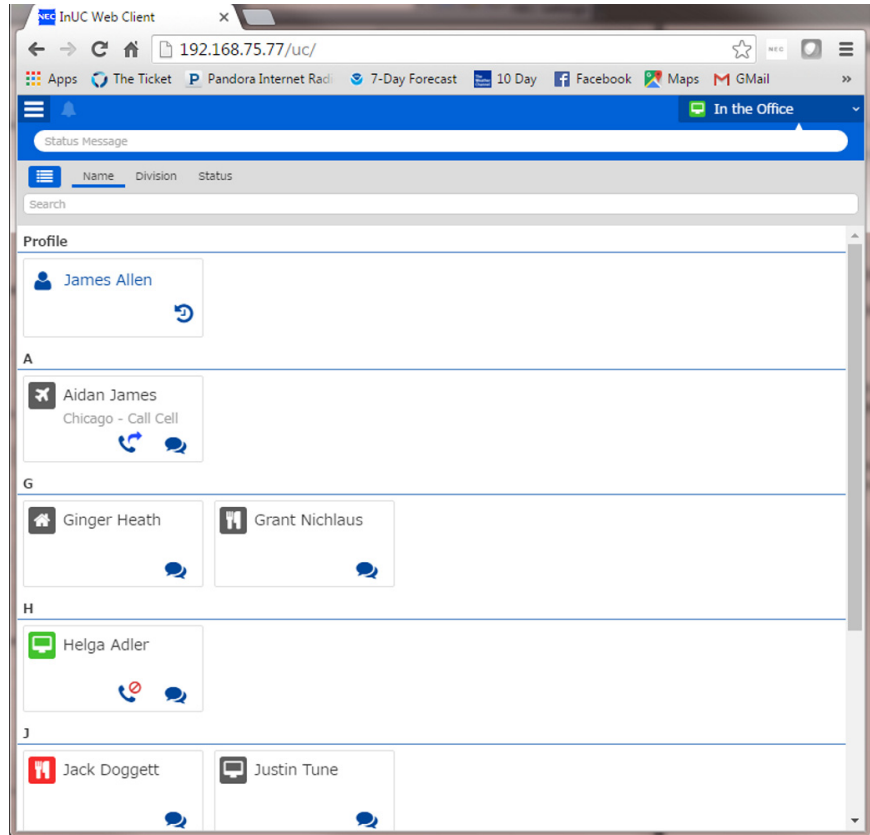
NEC InUC Web Client ×

192.168.75.77/uc/

Apps The Ticket Pandora Internet Radi 7-Day Forecast 10 Day Facebook Maps GMail »

In the Office

Status Message

Name Division Status

Search

Profile

James Allen

A

Aidan James
Chicago - Call Cell

G

Ginger Heath

Grant Nichlaus

H

Helga Adler

J

Jack Doggett

Justin Tune